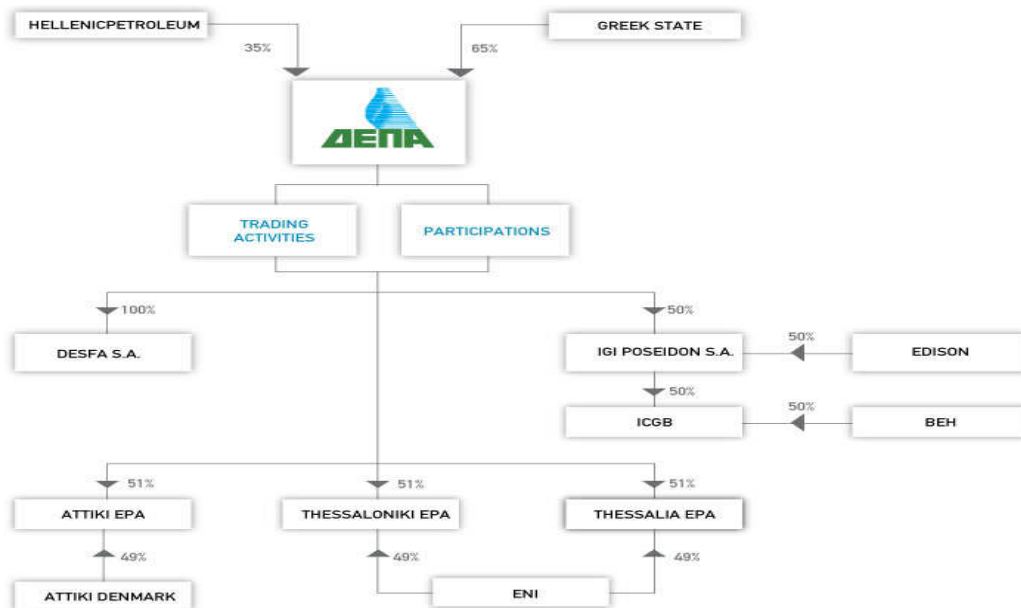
HELLENICPETROLEUM

35%

GREEK STATE

65%

ΔΕΠΑ

TRADING ACTIVITIES

PARTICIPATIONS

100%

DESFA S.A.

50%

IGI POSEIDON S.A.

50%

EDISON

50%

ICGB

50%

BEH

51%

ATTIKI EPA

49%

ATTIKI DENMARK

51%

THESSALONIKI EPA

49%

51%

THESSALIA EPA

49%

ENI